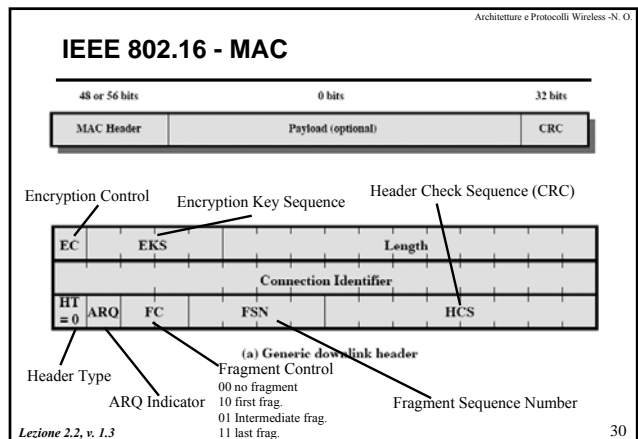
Architetture e Protocolli Wireless -N. O.

IEEE 802.16 - MAC

48 or 56 bits

0 bits

32 bits

MAC Header

Payload (optional)

CRC

Encryption Control

Encryption Key Sequence

Header Check Sequence (CRC)

EC

EKS

Length

Connection Identifier

HT = 0

ARQ

FC

FSN

HCS

(a) Generic downlink header

Header Type

ARQ Indicator

Fragment Control
00 no fragment
10 first frag.
01 Intermediate frag.
11 last frag.

Fragment Sequence Number

Lezione 2.2, v. 1.3

30